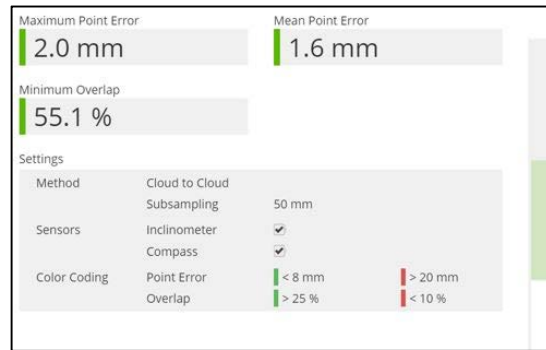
Maximum Point Error
2.0 mm

Mean Point Error
1.6 mm

Minimum Overlap
55.1 %

Settings

| | | | |
|---|---|---|---|
| Method | Cloud to Cloud | | |
| | Subsampling | 50 mm | |
| Sensors | Inclinometer | ✔ | |
| | Compass | ✔ | |
| Color Coding | Point Error | < 8 mm | > 20 mm |
| | Overlap | > 25 % | < 10 % |